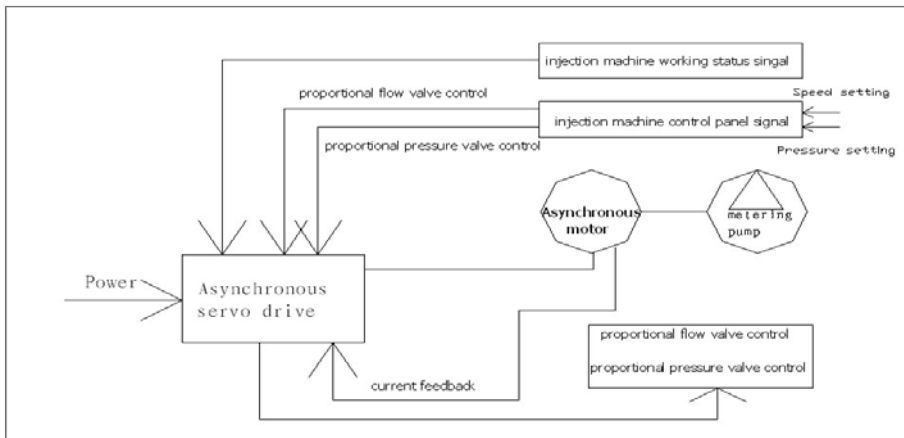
injection machine working status singal

proportional flow valve control

injection machine control panel signal

Speed setting

proportional pressure valve control

Pressure setting

Asynchronous motor

metering pump

Power

Asynchronous servo drive

current feedback

proportional flow valve control

proportional pressure valve control